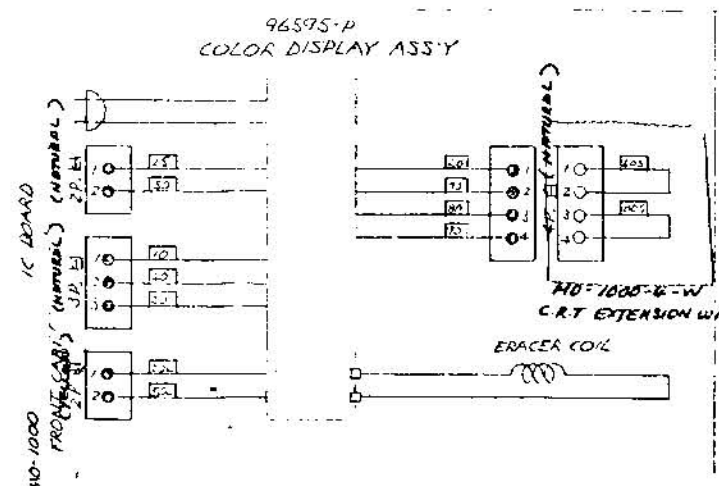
96595-P
COLOR DISPLAY ASS'Y

IC BOARD

2P. (NATURAL)
1
2
25
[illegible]

3P. (NATURAL)
1
2
3
10
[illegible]
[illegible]

FRONT CAB. 2P (YELLOW)
1
2
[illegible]
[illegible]

HO-1000

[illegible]
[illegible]
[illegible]
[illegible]
1
2
3
4

(NATURAL)
1
2
3
4
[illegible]
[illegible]

HO-1000-4-W
C.R.T EXTENSION W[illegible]

ERACER COIL